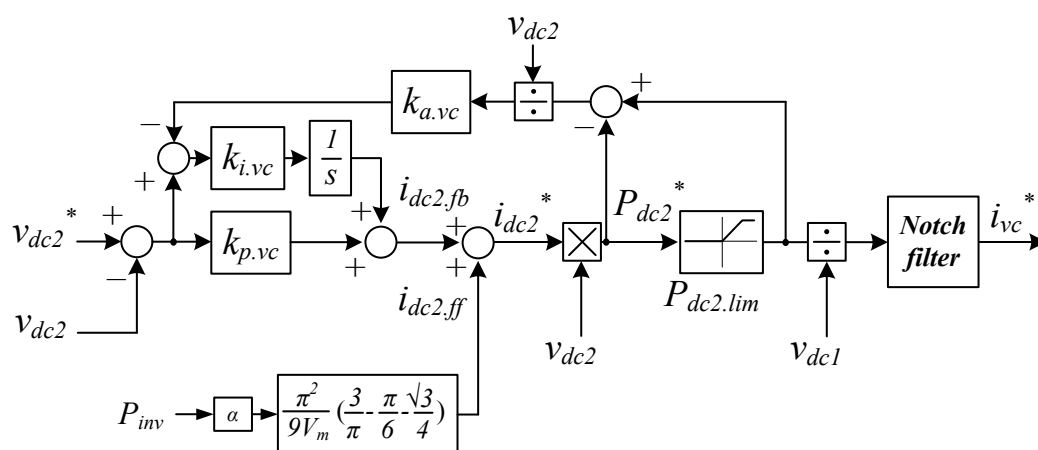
$v_{dc2}$

$k_{a.vc}$

$\div$

+

−

−

$k_{i.vc}$

$\frac{1}{s}$

+

$i_{dc2.fb}$

$v_{dc2}^*$

+

+

$i_{dc2}^*$

$P_{dc2}^*$

$k_{p.vc}$

+

+

+

−

$v_{dc2}$

$i_{dc2.ff}$

$P_{dc2.lim}$

$\div$

Notch filter

$i_{vc}^*$

$v_{dc2}$

$v_{dc1}$

$P_{inv}$

$\alpha$

$\frac{\pi^2}{9V_m}(\frac{3}{\pi}-\frac{\pi}{6}-\frac{\sqrt{3}}{4})$